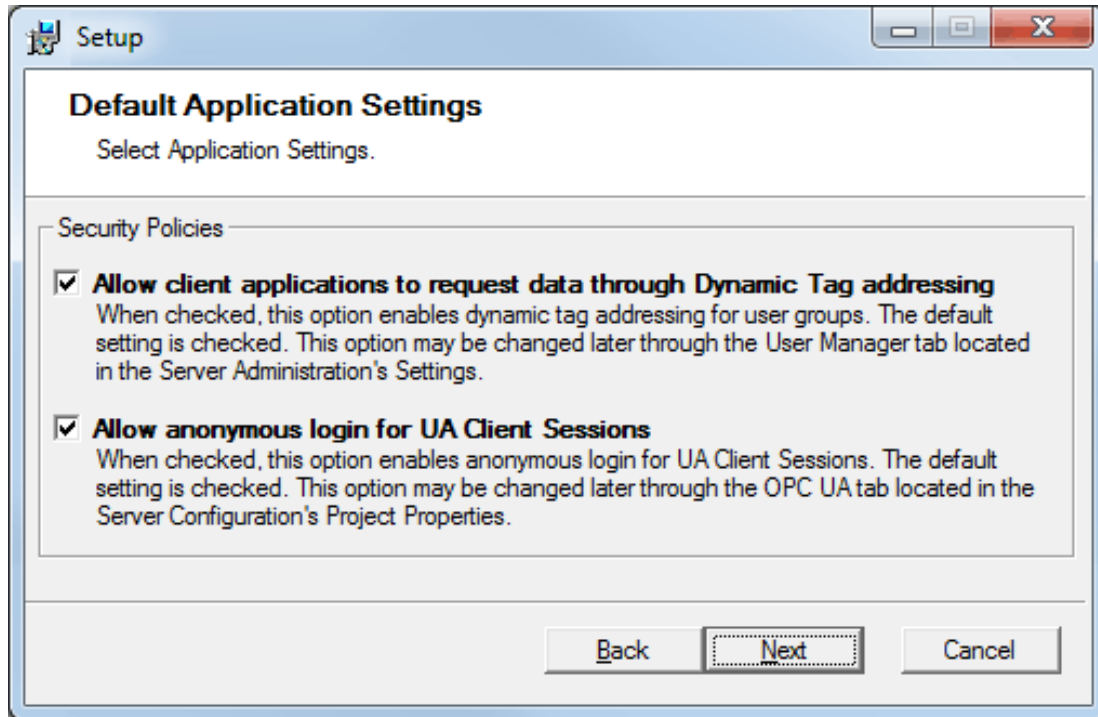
Setup

Default Application Settings

Select Application Settings.

Security Policies

☑ Allow client applications to request data through Dynamic Tag addressing
When checked, this option enables dynamic tag addressing for user groups. The default setting is checked. This option may be changed later through the User Manager tab located in the Server Administration's Settings.

☑ Allow anonymous login for UA Client Sessions
When checked, this option enables anonymous login for UA Client Sessions. The default setting is checked. This option may be changed later through the OPC UA tab located in the Server Configuration's Project Properties.

Back | Next | Cancel